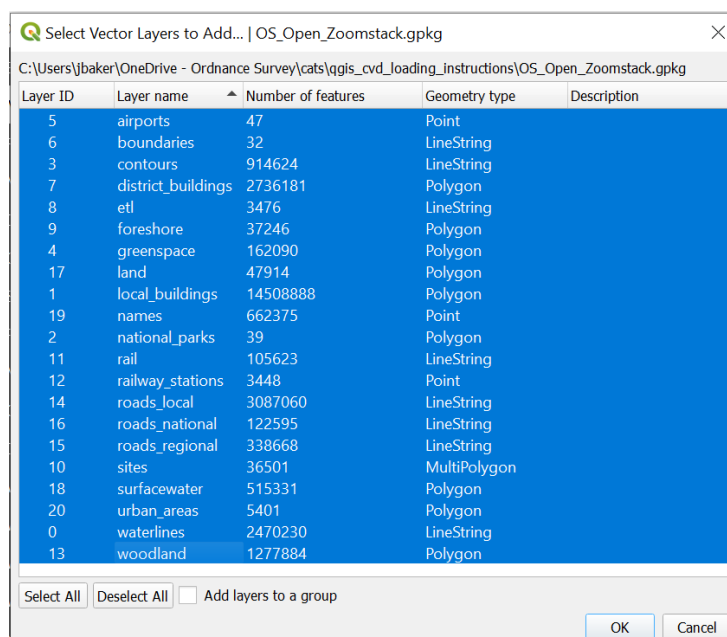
Select Vector Layers to Add... | OS_Open_Zoomstack.gpkg

C:\Users\jbaker\OneDrive - Ordnance Survey\cats\qgis_cvd_loading_instructions\OS_Open_Zoomstack.gpkg

| Layer ID | Layer name | Number of features | Geometry type | Description |
|---|---|---|---|---|
| 5 | airports | 47 | Point | |
| 6 | boundaries | 32 | LineString | |
| 3 | contours | 914624 | LineString | |
| 7 | district_buildings | 2736181 | Polygon | |
| 8 | etl | 3476 | LineString | |
| 9 | foreshore | 37246 | Polygon | |
| 4 | greenspace | 162090 | Polygon | |
| 17 | land | 47914 | Polygon | |
| 1 | local_buildings | 14508888 | Polygon | |
| 19 | names | 662375 | Point | |
| 2 | national_parks | 39 | Polygon | |
| 11 | rail | 105623 | LineString | |
| 12 | railway_stations | 3448 | Point | |
| 14 | roads_local | 3087060 | LineString | |
| 16 | roads_national | 122595 | LineString | |
| 15 | roads_regional | 338668 | LineString | |
| 10 | sites | 36501 | MultiPolygon | |
| 18 | surfacewater | 515331 | Polygon | |
| 20 | urban_areas | 5401 | Polygon | |
| 0 | waterlines | 2470230 | LineString | |
| 13 | woodland | 1277884 | Polygon | |

Select All
Deselect All
Add layers to a group

OK
Cancel